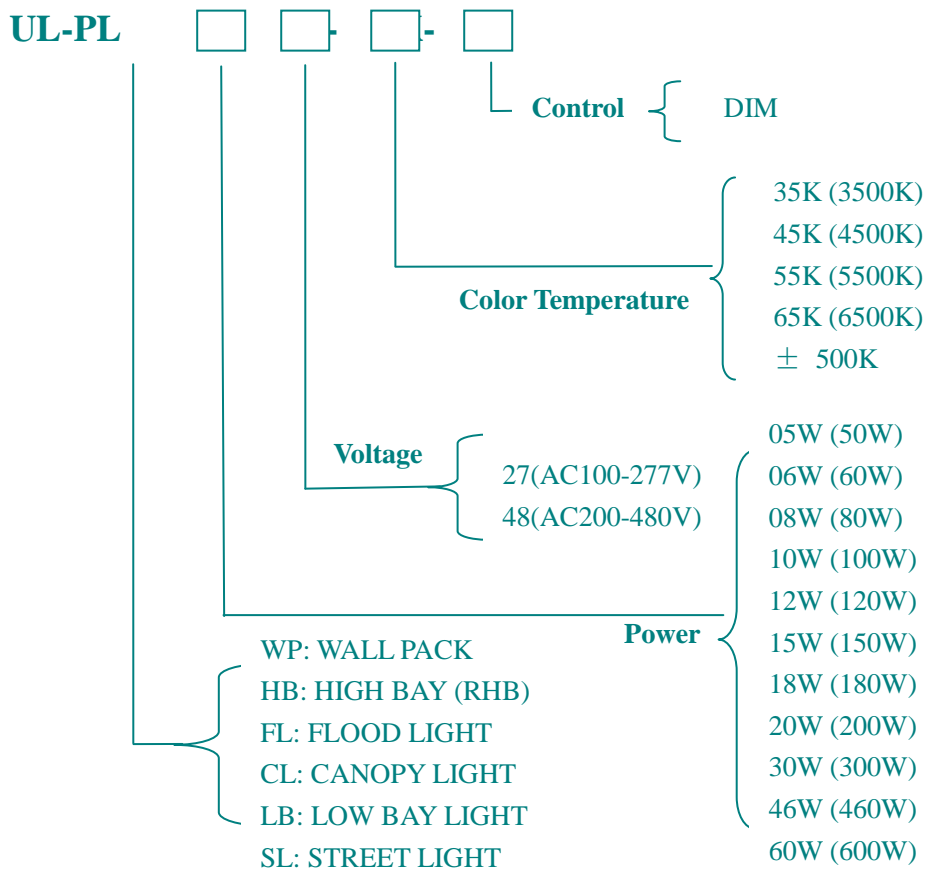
UL-PL [ ] [ ]- [ ]- [ ]

Control DIM

Color Temperature
35K (3500K)
45K (4500K)
55K (5500K)
65K (6500K)
± 500K

Voltage
27(AC100-277V)
48(AC200-480V)

Power
05W (50W)
06W (60W)
08W (80W)
10W (100W)
12W (120W)
15W (150W)
18W (180W)
20W (200W)
30W (300W)
46W (460W)
60W (600W)

WP: WALL PACK
HB: HIGH BAY (RHB)
FL: FLOOD LIGHT
CL: CANOPY LIGHT
LB: LOW BAY LIGHT
SL: STREET LIGHT